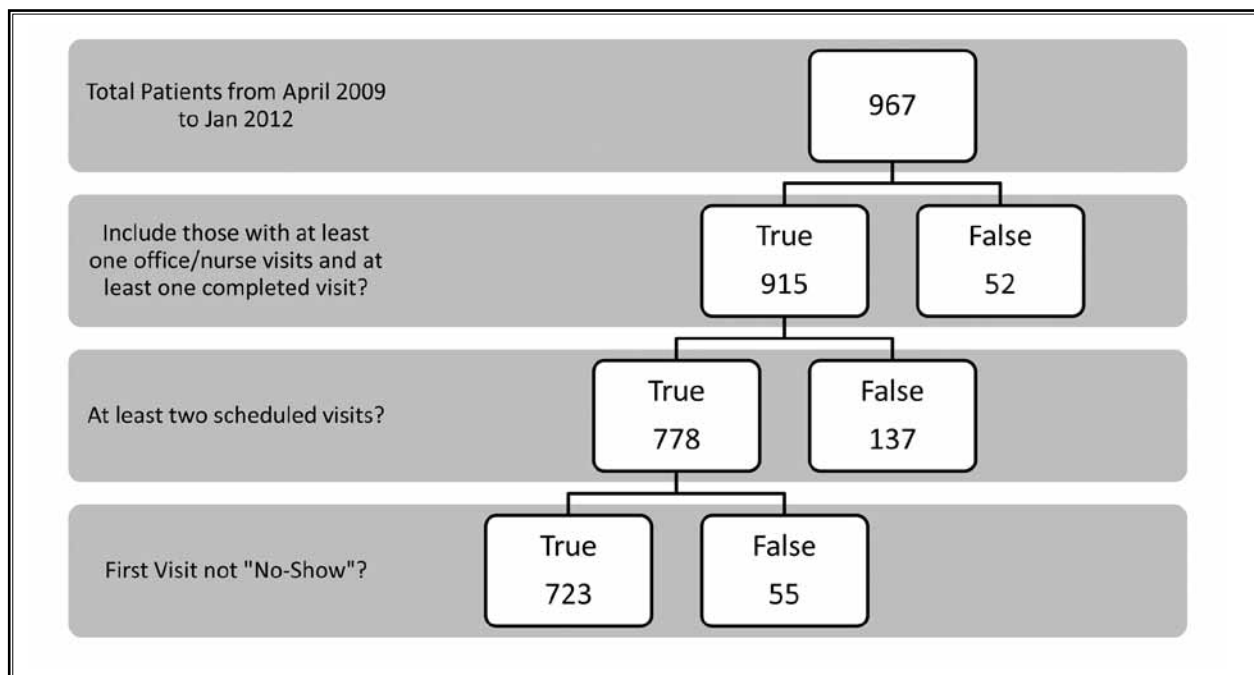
Total Patients from April 2009 to Jan 2012

967

Include those with at least one office/nurse visits and at least one completed visit?

True
915

False
52

At least two scheduled visits?

True
778

False
137

First Visit not "No-Show"?

True
723

False
55